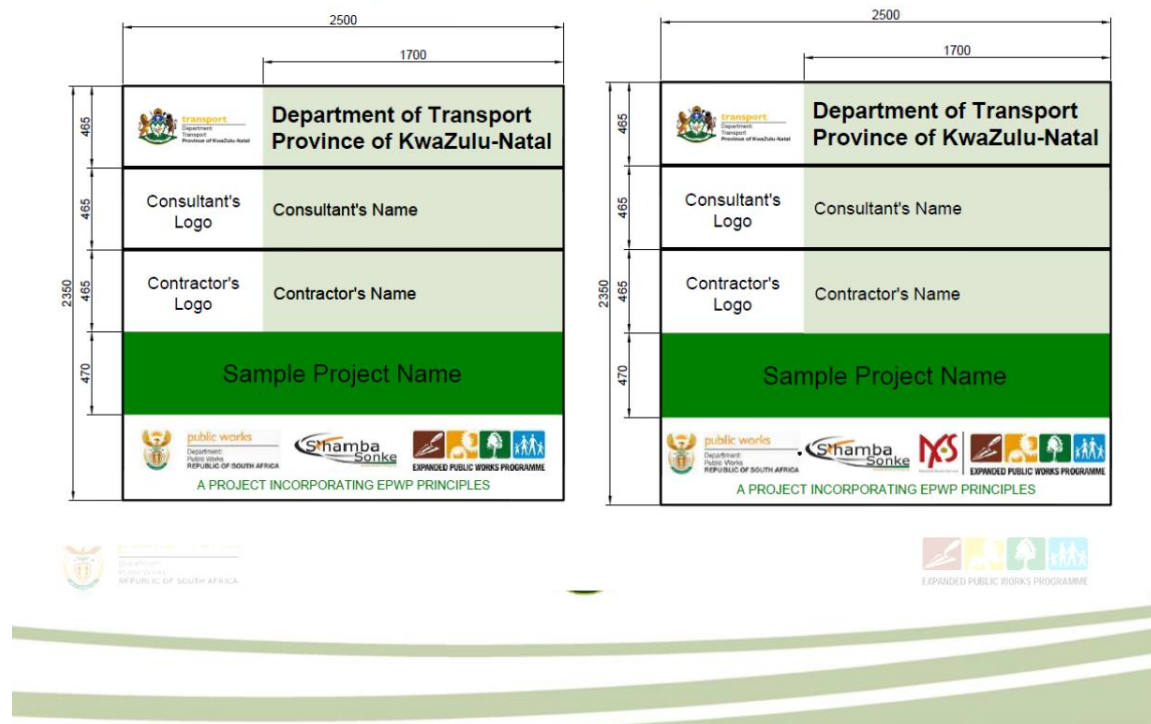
2500

1700

465

465

465

470

2350

transport
Department:
Transport
Province of KwaZulu-Natal

Department of Transport Province of KwaZulu-Natal

Consultant's Logo

Consultant's Name

Contractor's Logo

Contractor's Name

Sample Project Name

public works
Department:
Public Works
REPUBLIC OF SOUTH AFRICA

Siyaphamba Sonke

EXPANDED PUBLIC WORKS PROGRAMME

A PROJECT INCORPORATING EPWP PRINCIPLES

2500

1700

465

465

465

470

2350

transport
Department:
Transport
Province of KwaZulu-Natal

Department of Transport Province of KwaZulu-Natal

Consultant's Logo

Consultant's Name

Contractor's Logo

Contractor's Name

Sample Project Name

public works
Department:
Public Works
REPUBLIC OF SOUTH AFRICA

Siyaphamba Sonke

NYS

EXPANDED PUBLIC WORKS PROGRAMME

A PROJECT INCORPORATING EPWP PRINCIPLES

Department:
Public Works
REPUBLIC OF SOUTH AFRICA

EXPANDED PUBLIC WORKS PROGRAMME